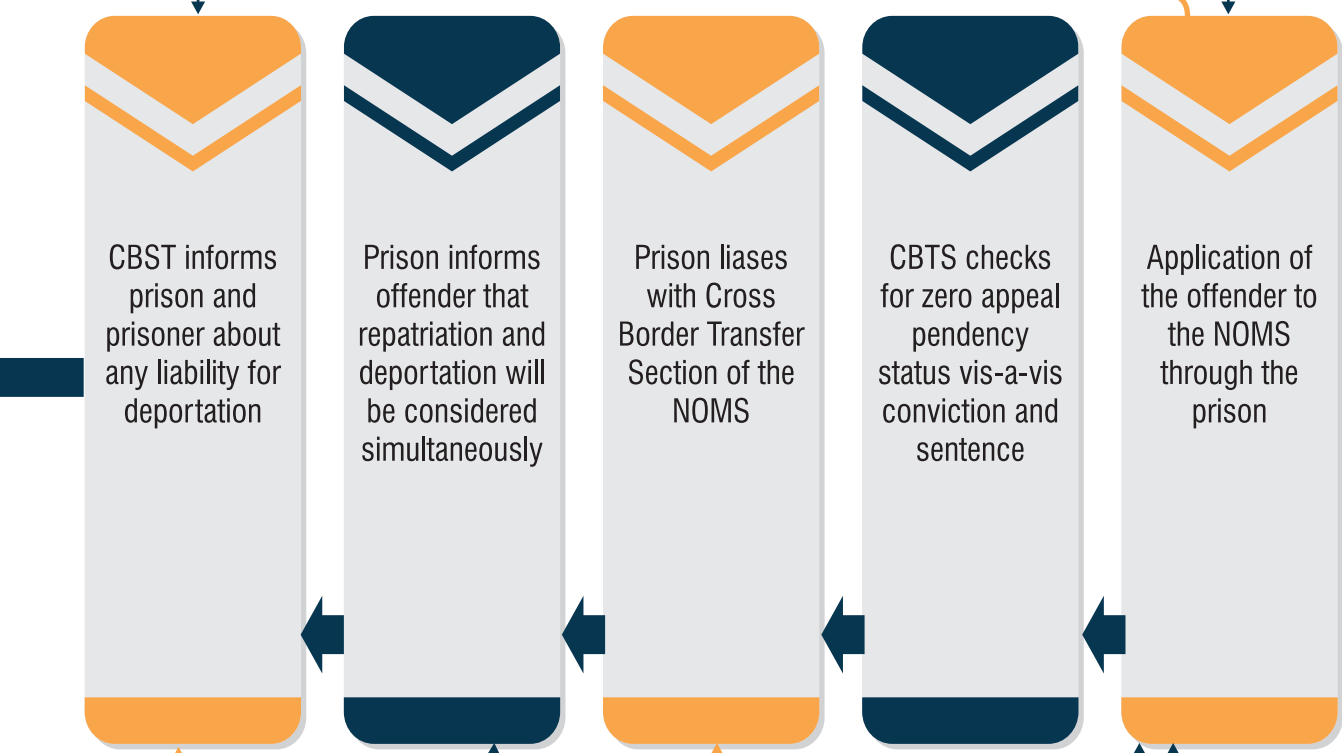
Application of the offender to the NOMS through the prison

CBTS checks for zero appeal pendency status vis-a-vis conviction and sentence

Prison liases with Cross Border Transfer Section of the NOMS

Prison informs offender that repatriation and deportation will be considered simultaneously

CBST informs prison and prisoner about any liability for deportation